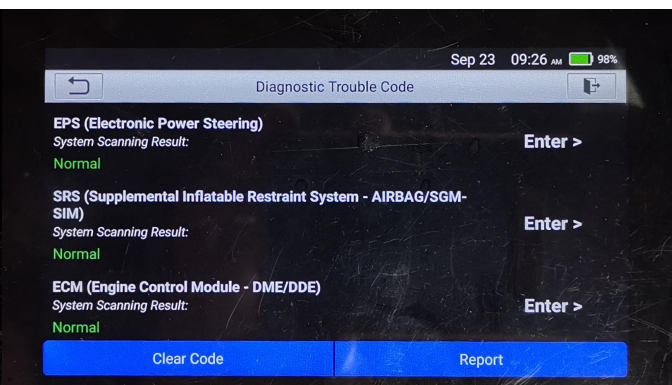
Sep 23 09:26 AM 98%

Diagnostic Trouble Code

EPS (Electronic Power Steering)
System Scanning Result:
Normal

Enter >

SRS (Supplemental Inflatable Restraint System - AIRBAG/SGM-SIM)
System Scanning Result:
Normal

Enter >

ECM (Engine Control Module - DME/DDE)
System Scanning Result:
Normal

Enter >

Clear Code

Report